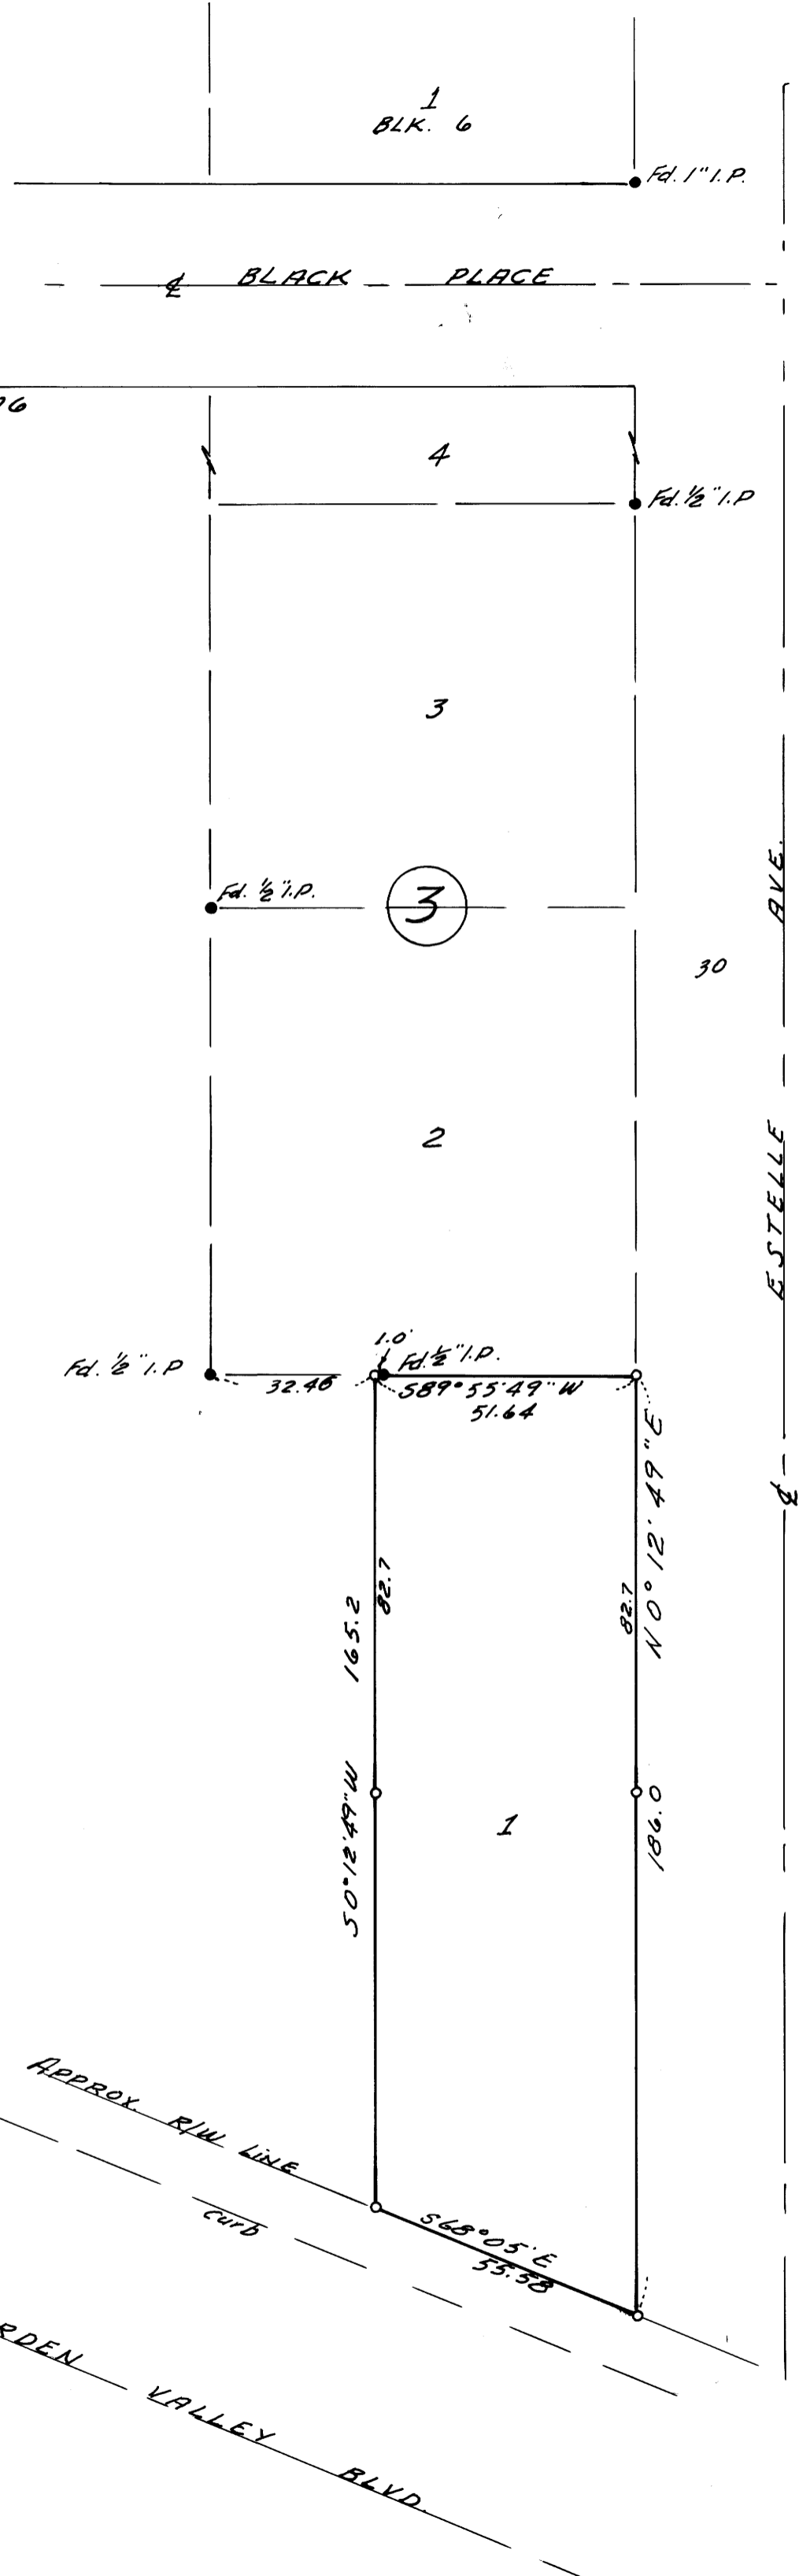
1
BLK. 6

Fd. 1" I.P.

℄ BLACK PLACE

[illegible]6

4

Fd. ½" I.P

3

Fd. ½" I.P.

3

30

ESTELLE AVE.

2

1.0'

Fd. ½" I.P

Fd. ½" I.P.

32.46

S89°55'49"W
51.64

N0°12'49"E

82.7

82.7

165.2

S0°12'49"W

1

186.0

℄

APPROX. R/W LINE

curb

S68°05'E
55.58

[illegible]RDEN VALLEY BLVD.